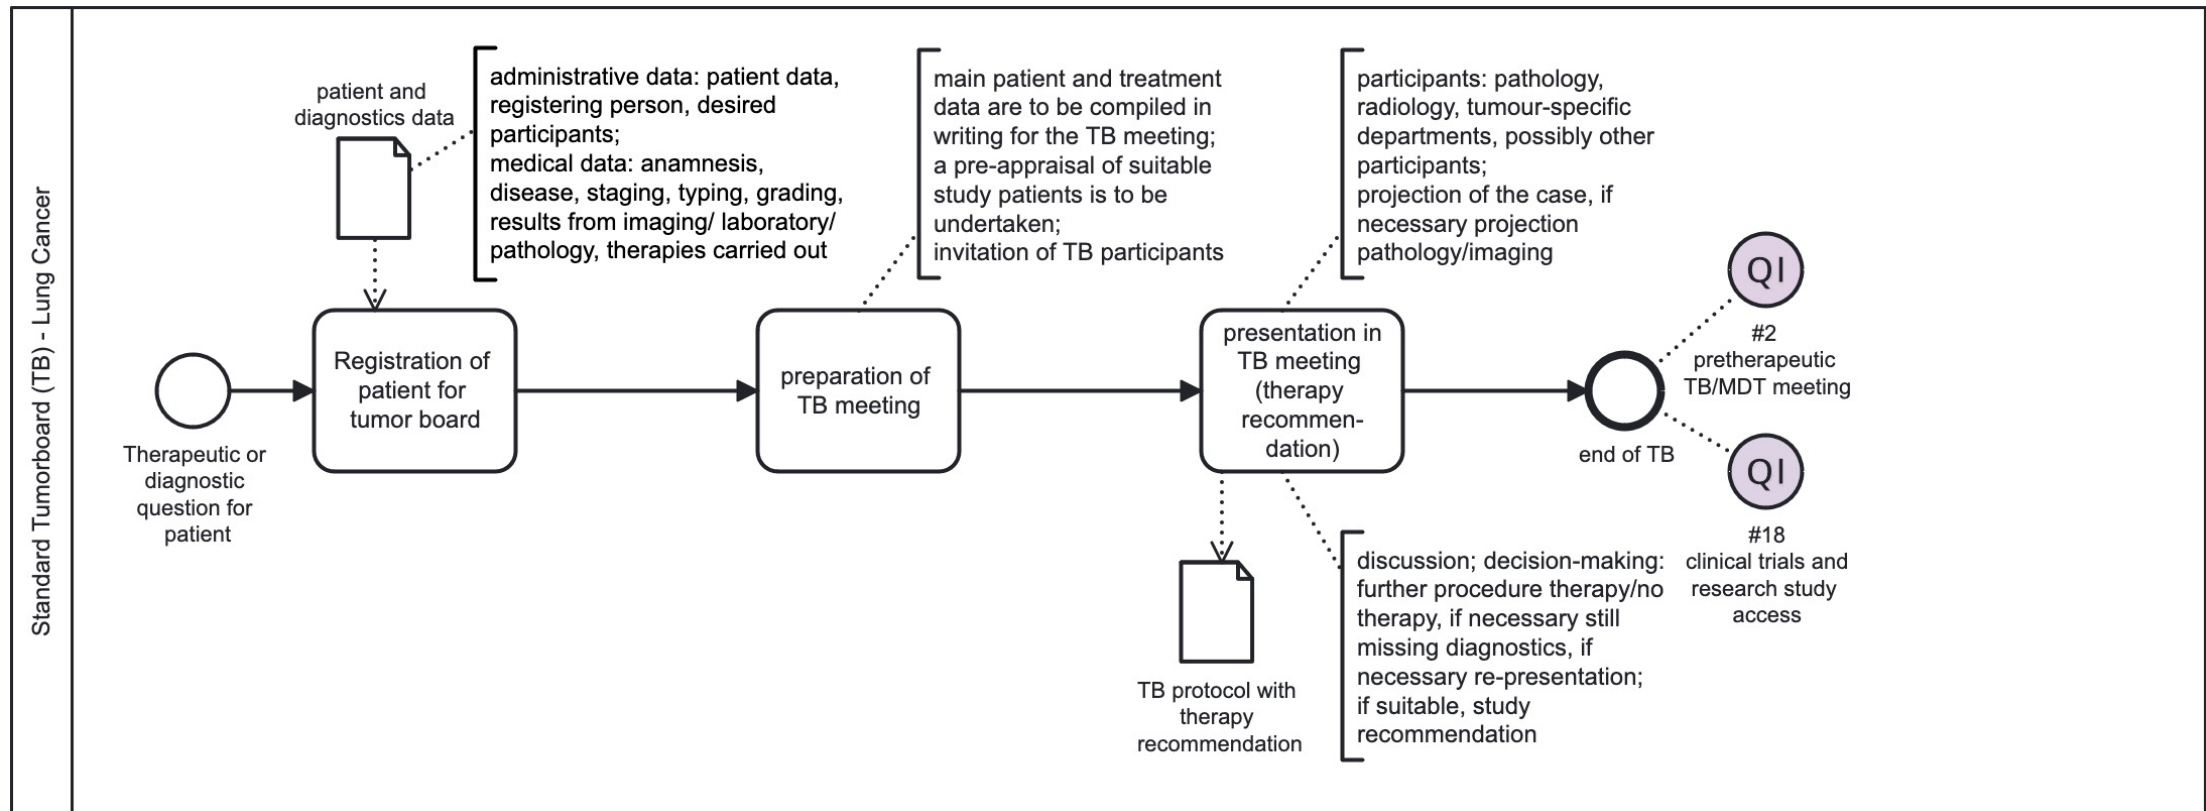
Standard Tumorboard (TB) - Lung Cancer

patient and diagnostics data

administrative data: patient data, registering person, desired participants;
medical data: anamnesis, disease, staging, typing, grading, results from imaging/ laboratory/ pathology, therapies carried out

main patient and treatment data are to be compiled in writing for the TB meeting;
a pre-appraisal of suitable study patients is to be undertaken;
invitation of TB participants

participants: pathology, radiology, tumour-specific departments, possibly other participants;
projection of the case, if necessary projection pathology/imaging

Therapeutic or diagnostic question for patient

Registration of patient for tumor board

preparation of TB meeting

presentation in TB meeting (therapy recommendation)

end of TB

QI
#2 pretherapeutic TB/MDT meeting

QI
#18 clinical trials and research study access

TB protocol with therapy recommendation

discussion; decision-making: further procedure therapy/no therapy, if necessary still missing diagnostics, if necessary re-presentation;
if suitable, study recommendation